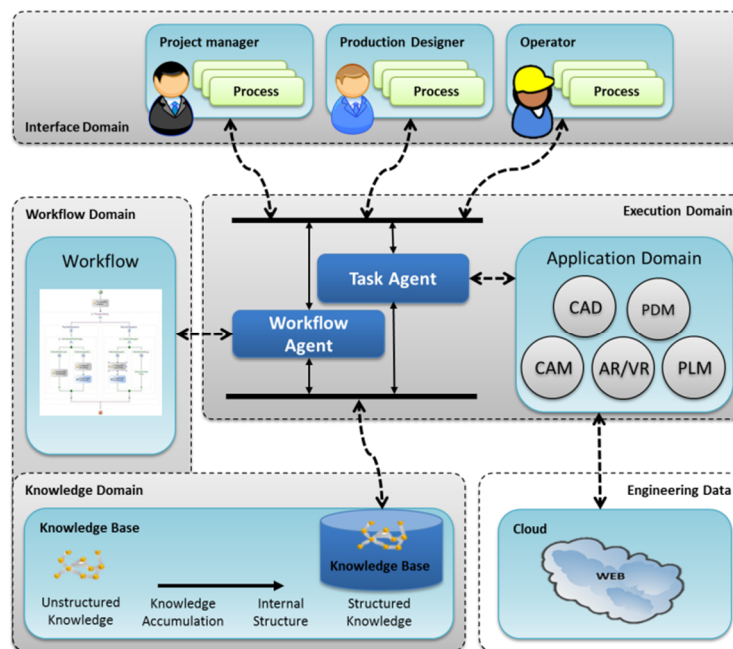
Project manager
Process

Production Designer
Process

Operator
Process

Interface Domain

Workflow Domain

Workflow

Execution Domain

Task Agent

Workflow Agent

Application Domain

CAD

PDM

CAM

AR/VR

PLM

Knowledge Domain

Knowledge Base

Knowledge Base

Unstructured Knowledge

Knowledge Accumulation

Internal Structure

Structured Knowledge

Engineering Data

Cloud

WEB